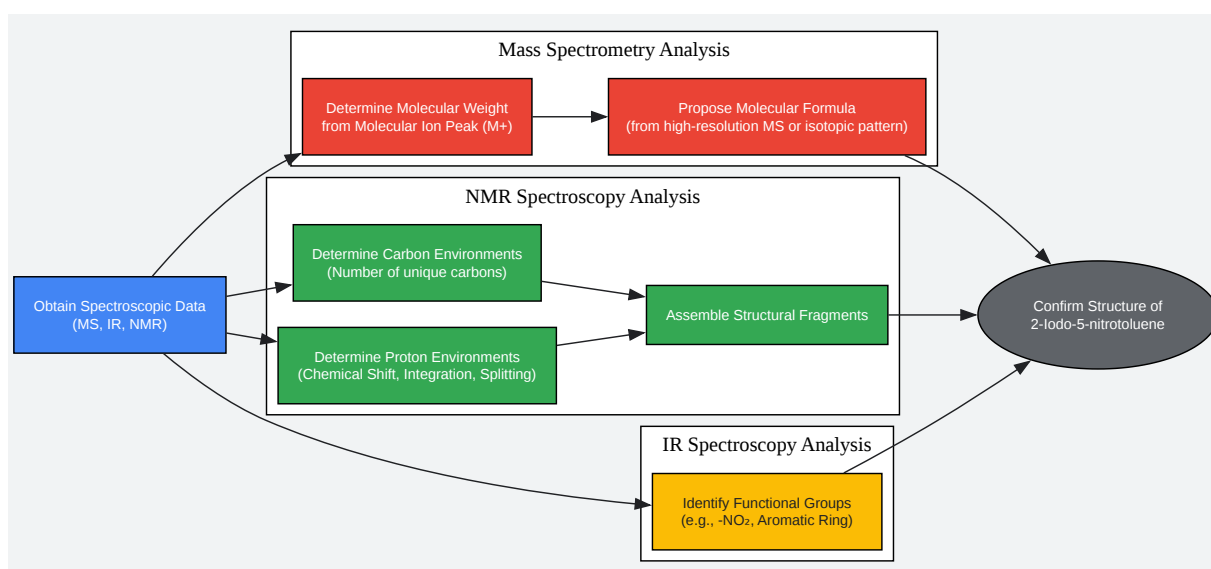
Mass Spectrometry Analysis

Determine Molecular Weight from Molecular Ion Peak (M+)

Propose Molecular Formula (from high-resolution MS or isotopic pattern)

NMR Spectroscopy Analysis

Determine Carbon Environments (Number of unique carbons)

Obtain Spectroscopic Data (MS, IR, NMR)

Assemble Structural Fragments

Confirm Structure of 2-Iodo-5-nitrotoluene

Determine Proton Environments (Chemical Shift, Integration, Splitting)

IR Spectroscopy Analysis

Identify Functional Groups (e.g., -$NO_2$, Aromatic Ring)